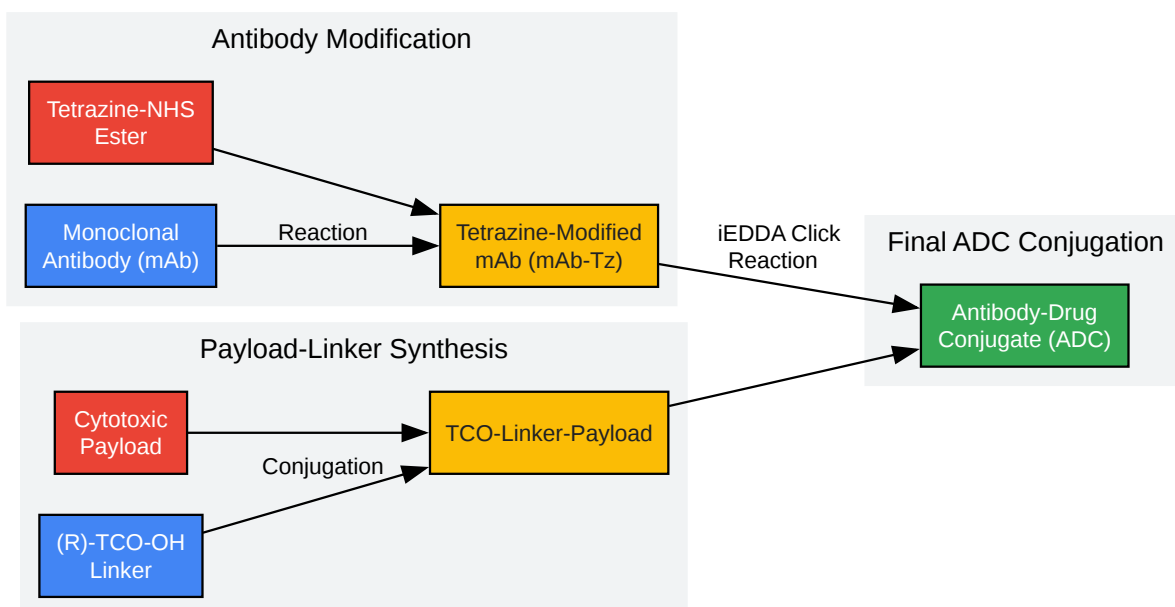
Antibody Modification

Tetrazine-NHS Ester

Monoclonal Antibody (mAb)

Reaction

Tetrazine-Modified mAb (mAb-Tz)

iEDDA Click Reaction

Final ADC Conjugation

Antibody-Drug Conjugate (ADC)

Payload-Linker Synthesis

Cytotoxic Payload

Conjugation

TCO-Linker-Payload

(R)-TCO-OH Linker